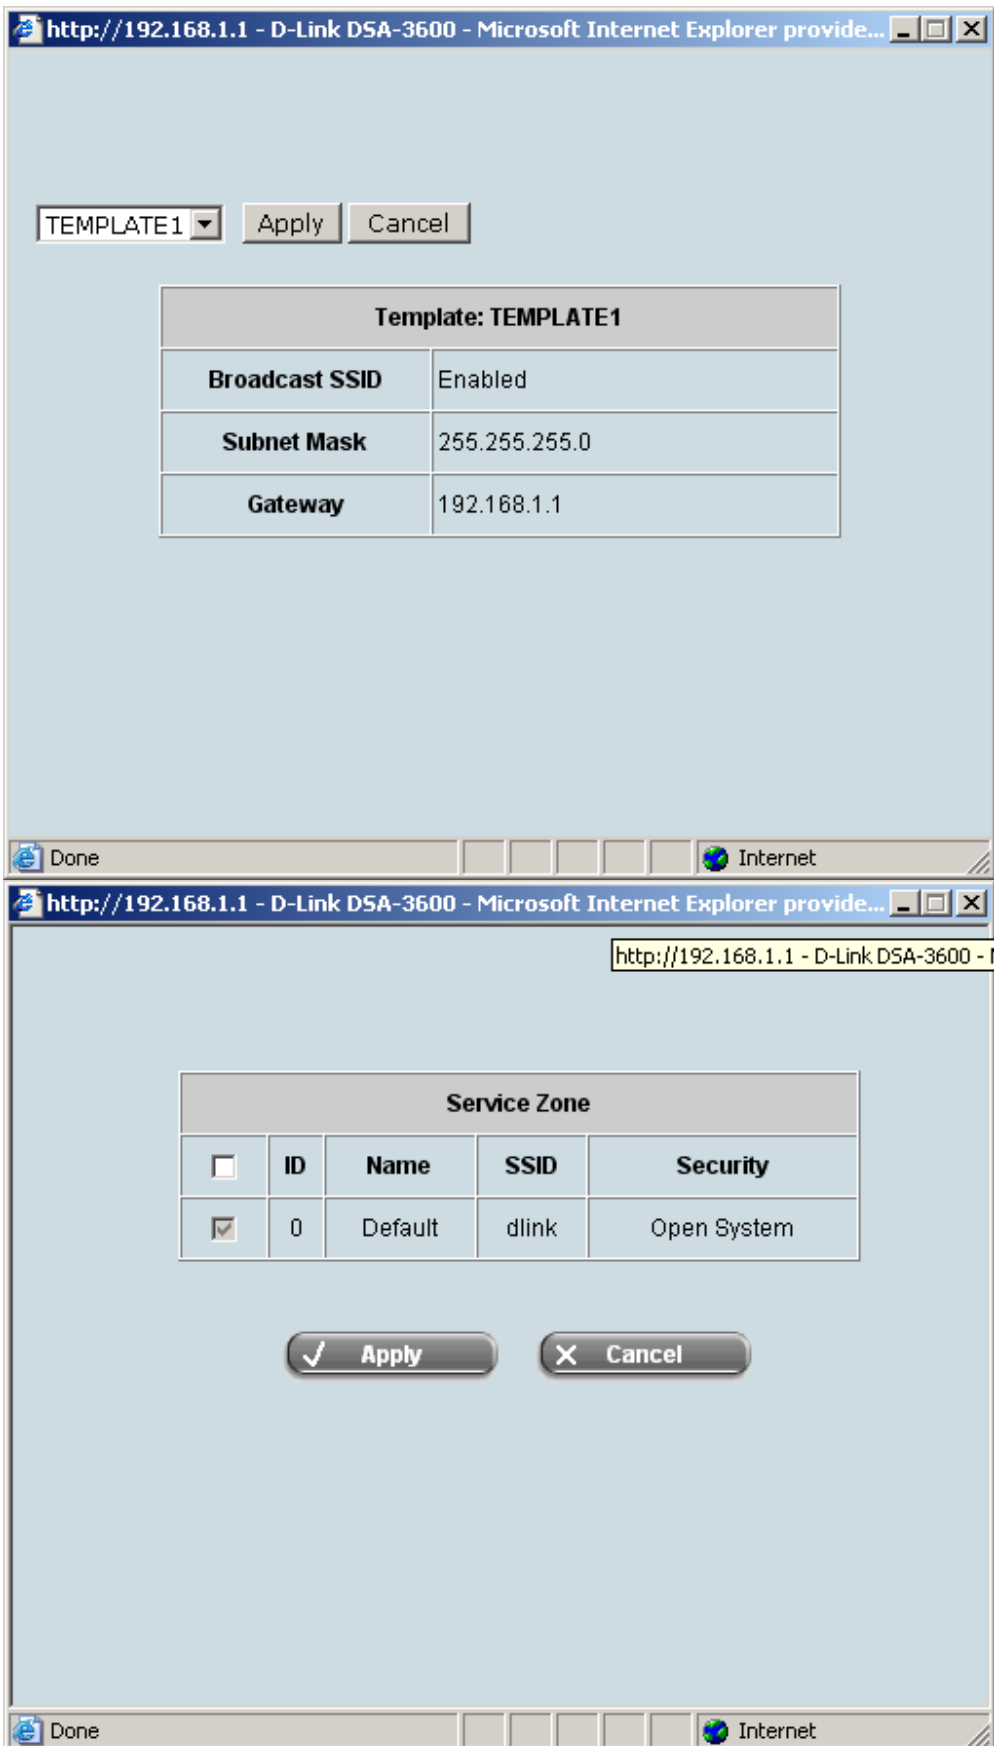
http://192.168.1.1 - D-Link DSA-3600 - Microsoft Internet Explorer provide...

TEMPLATE1 Apply Cancel

| Template: TEMPLATE1 | |
|---|---|
| Broadcast SSID | Enabled |
| Subnet Mask | 255.255.255.0 |
| Gateway | 192.168.1.1 |

Done Internet

http://192.168.1.1 - D-Link DSA-3600 - Microsoft Internet Explorer provide...

http://192.168.1.1 - D-Link DSA-3600 - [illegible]

| Service Zone | | | | |
|---|---|---|---|---|
| ☐ | ID | Name | SSID | Security |
| ☑ | 0 | Default | dlink | Open System |

Apply Cancel

Done Internet